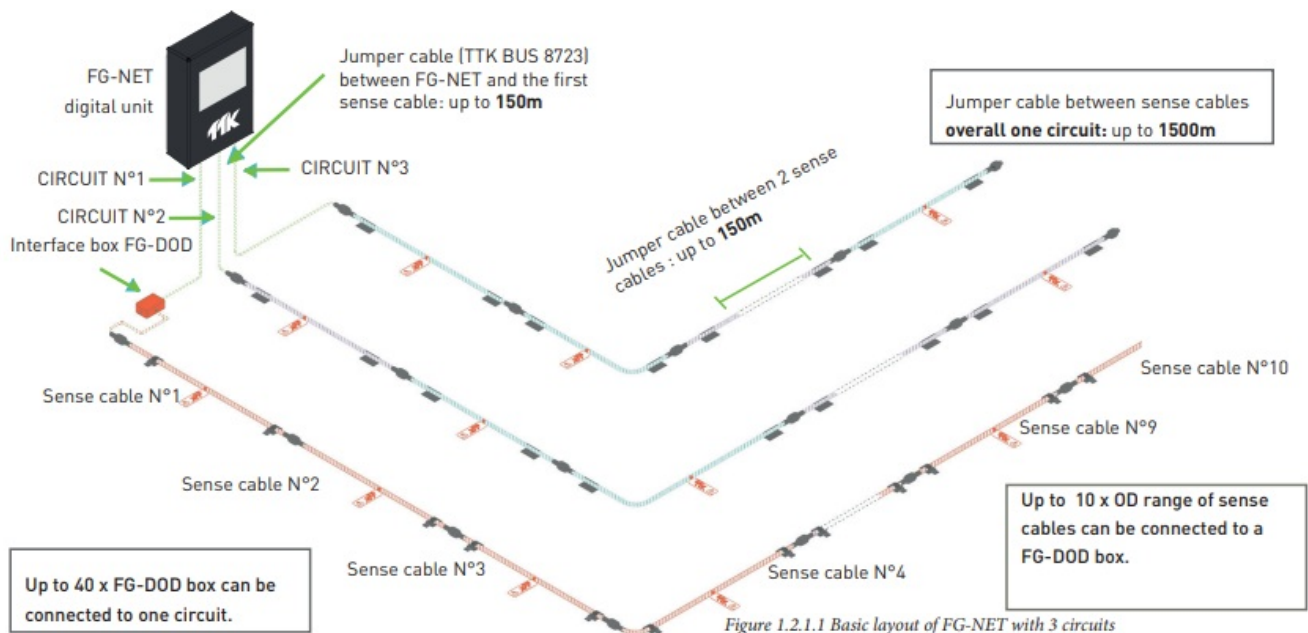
FG-NET
digital unit

TTK

Jumper cable (TTK BUS 8723) between FG-NET and the first sense cable: up to **150m**

Jumper cable between sense cables **overall one circuit:** up to **1500m**

CIRCUIT N°1

CIRCUIT N°3

CIRCUIT N°2

Interface box FG-DOD

Jumper cable between 2 sense cables : up to **150m**

Sense cable N°10

Sense cable N°1

Sense cable N°9

Sense cable N°2

**Up to 10 x OD range of sense cables can be connected to a FG-DOD box.**

Sense cable N°3

Sense cable N°4

**Up to 40 x FG-DOD box can be connected to one circuit.**

Figure 1.2.1.1 Basic layout of FG-NET with 3 circuits